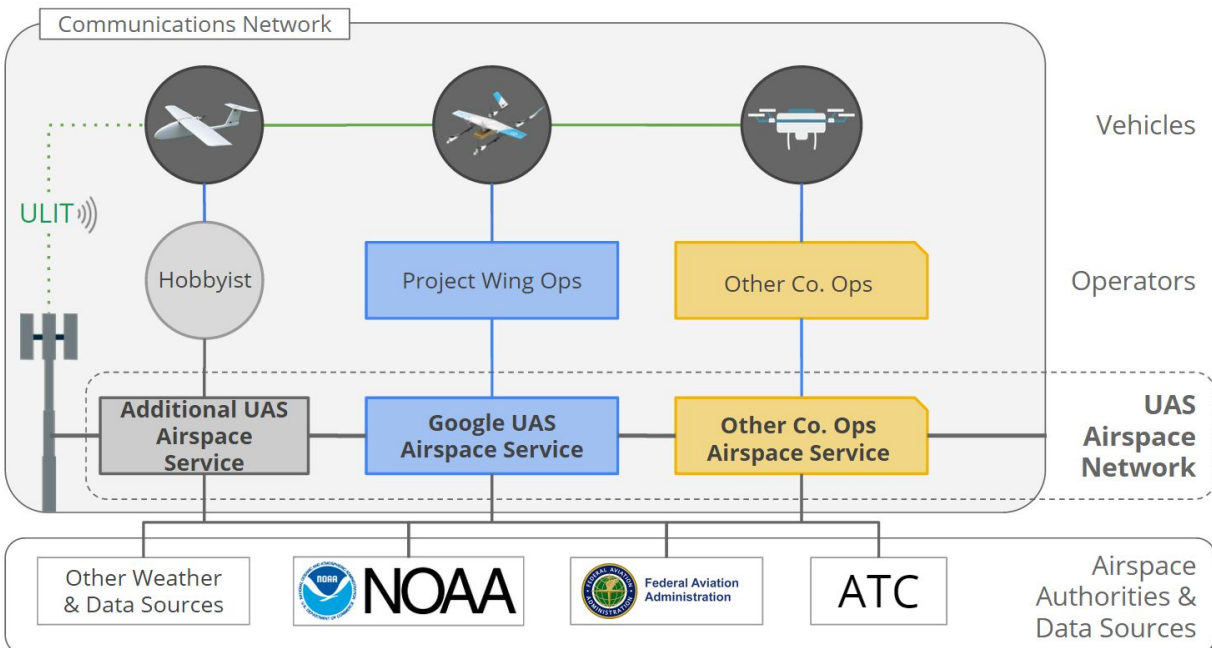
Communications Network

Vehicles

ULIT

Hobbyist

Project Wing Ops

Other Co. Ops

Operators

Additional UAS Airspace Service

Google UAS Airspace Service

Other Co. Ops Airspace Service

UAS Airspace Network

Other Weather & Data Sources

NOAA

Federal Aviation Administration

ATC

Airspace Authorities & Data Sources